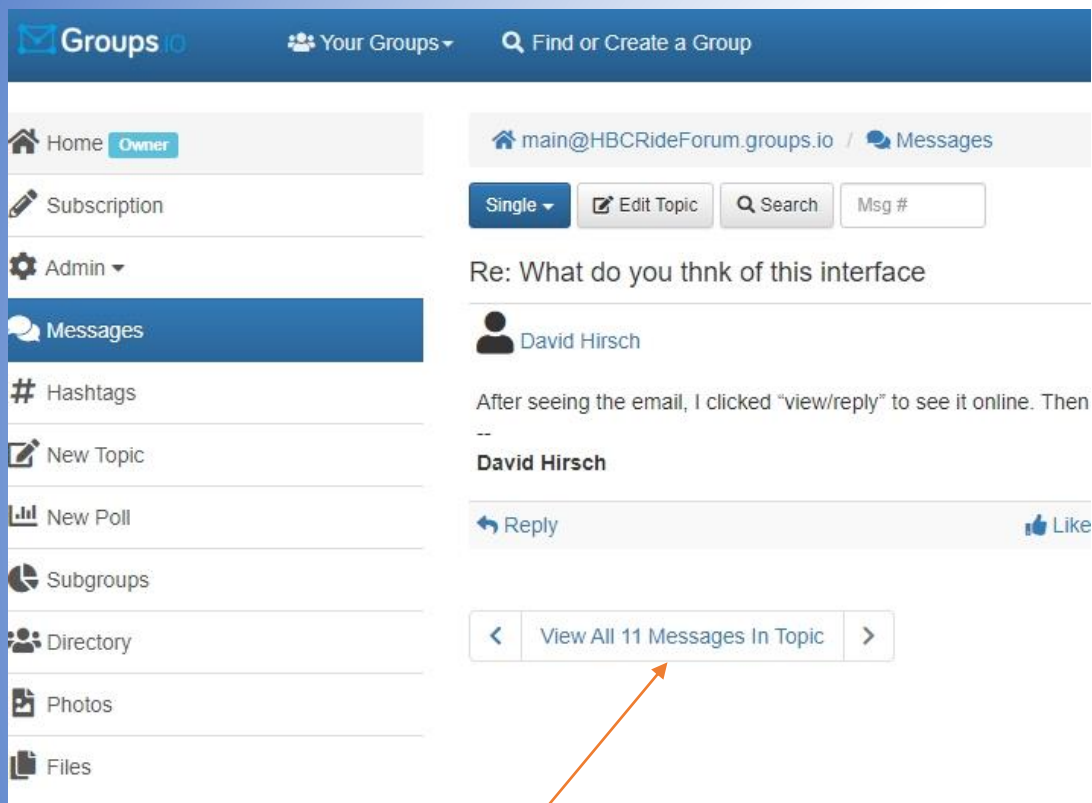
Groups.io
Your Groups
Find or Create a Group

Home Owner
Subscription
Admin
Messages
Hashtags
New Topic
New Poll
Subgroups
Directory
Photos
Files

main@HBCRideForum.groups.io / Messages

Single
Edit Topic
Search
Msg #

Re: What do you thnk of this interface

David Hirsch

After seeing the email, I clicked "view/reply" to see it online. Then
--
David Hirsch

Reply
Like

View All 11 Messages In Topic